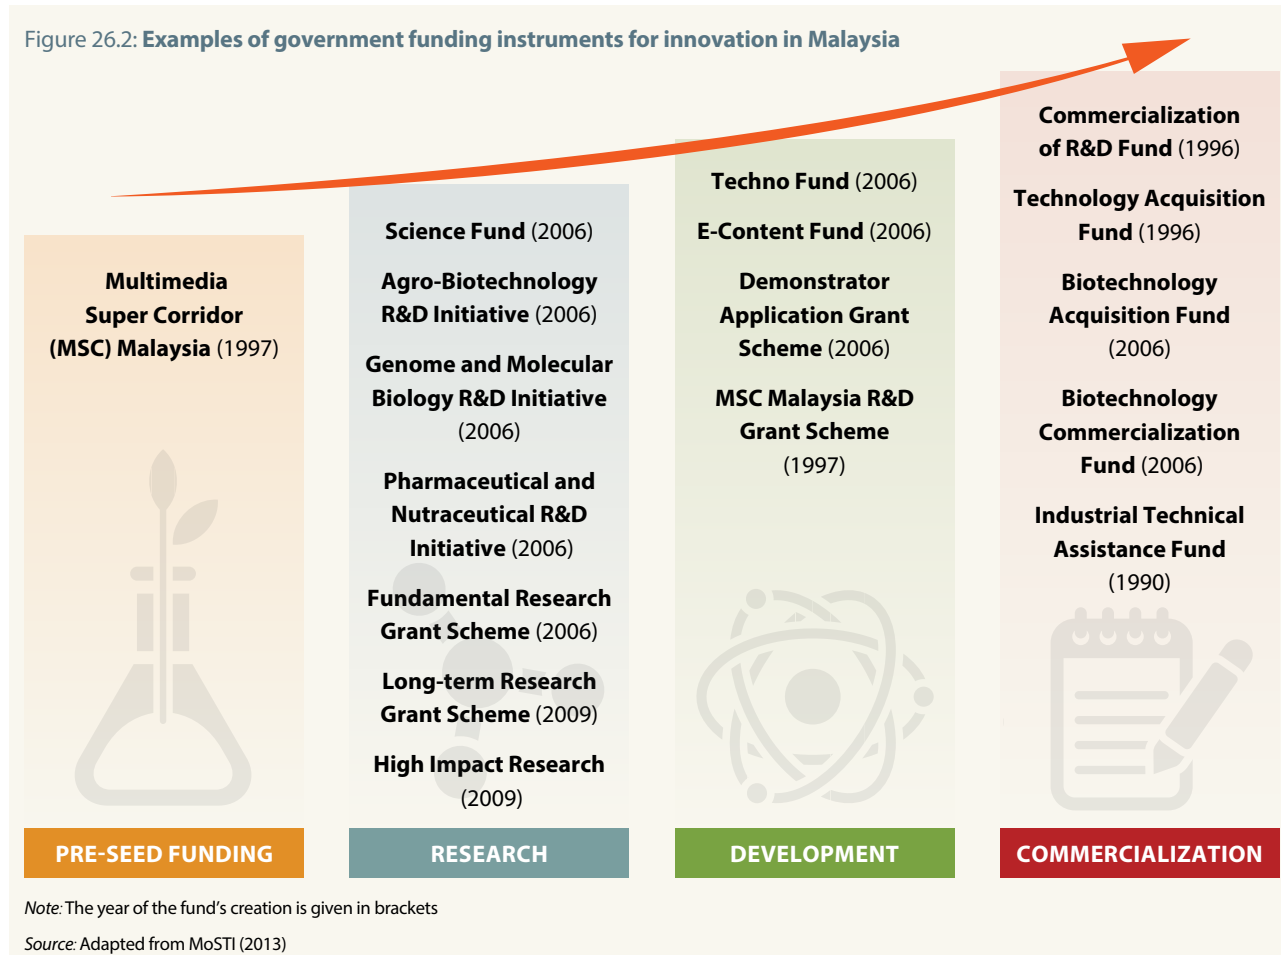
Figure 26.2: **Examples of government funding instruments for innovation in Malaysia**

**Multimedia Super Corridor (MSC) Malaysia** (1997)

**Science Fund** (2006)

**Agro-Biotechnology R&D Initiative** (2006)

**Genome and Molecular Biology R&D Initiative** (2006)

**Pharmaceutical and Nutraceutical R&D Initiative** (2006)

**Fundamental Research Grant Scheme** (2006)

**Long-term Research Grant Scheme** (2009)

**High Impact Research** (2009)

**Techno Fund** (2006)

**E-Content Fund** (2006)

**Demonstrator Application Grant Scheme** (2006)

**MSC Malaysia R&D Grant Scheme** (1997)

**Commercialization of R&D Fund** (1996)

**Technology Acquisition Fund** (1996)

**Biotechnology Acquisition Fund** (2006)

**Biotechnology Commercialization Fund** (2006)

**Industrial Technical Assistance Fund** (1990)

PRE-SEED FUNDING

RESEARCH

DEVELOPMENT

COMMERCIALIZATION

*Note:* The year of the fund's creation is given in brackets

*Source:* Adapted from MoSTI (2013)